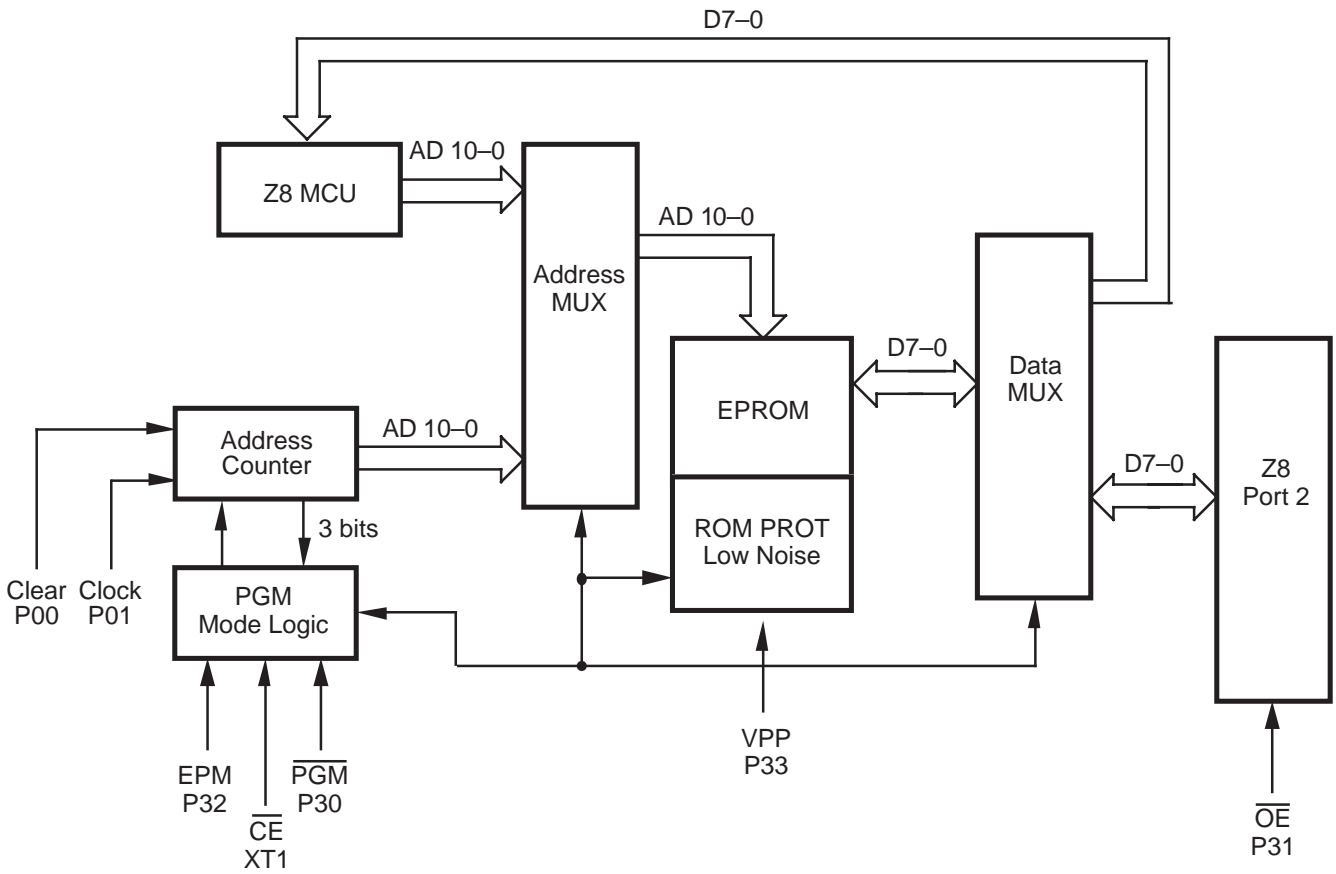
D7–0

Z8 MCU

AD 10–0

Address MUX

AD 10–0

EPROM

D7–0

Data MUX

ROM PROT Low Noise

D7–0

Z8 Port 2

Address Counter

AD 10–0

3 bits

Clear P00

Clock P01

PGM Mode Logic

EPM P32

$\overline{CE}$ XT1

$\overline{PGM}$ P30

VPP P33

$\overline{OE}$ P31